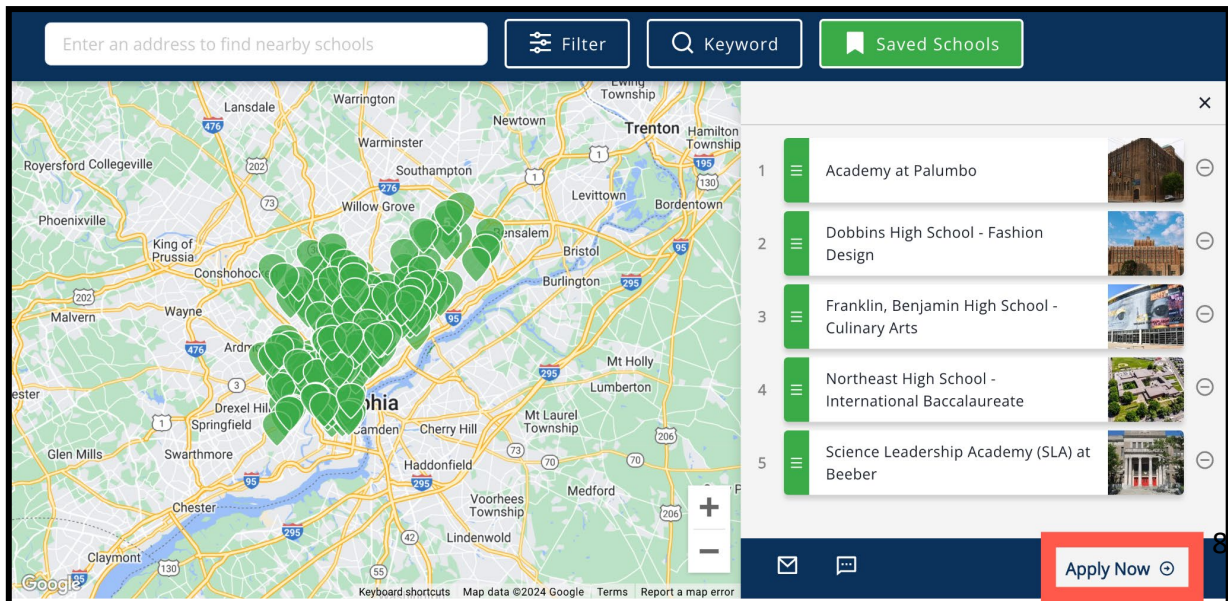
Enter an address to find nearby schools

Filter

Keyword

Saved Schools

Lansdale
Warrington
Ewing Township
Trenton
Hamilton Township
Newtown
476
Warminster
Royersford
Collegeville
202
Southampton
1
195
276
130
Levittown
Phoenixville
73
Willow Grove
Bordentown
Bensalem
King of Prussia
Bristol
95
Conshohocken
Burlington
295
202
Malvern
Wayne
95
476
Ardmore
Mt Holly
295
3
Lumberton
ester
Drexel Hill
phia
1
Springfield
Mt Laurel Township
Camden
Cherry Hill
206
Glen Mills
Swarthmore
73
70
70
Haddonfield
95
295
Medford
Voorhees Township
Chester
295
Lindenwold
Claymont
130
55
Google
Keyboard shortcuts
Map data ©2024 Google
Terms
Report a map error

×

1 Academy at Palumbo
2 Dobbins High School - Fashion Design
3 Franklin, Benjamin High School - Culinary Arts
4 Northeast High School - International Baccalaureate
5 Science Leadership Academy (SLA) at Beeber

Apply Now

8